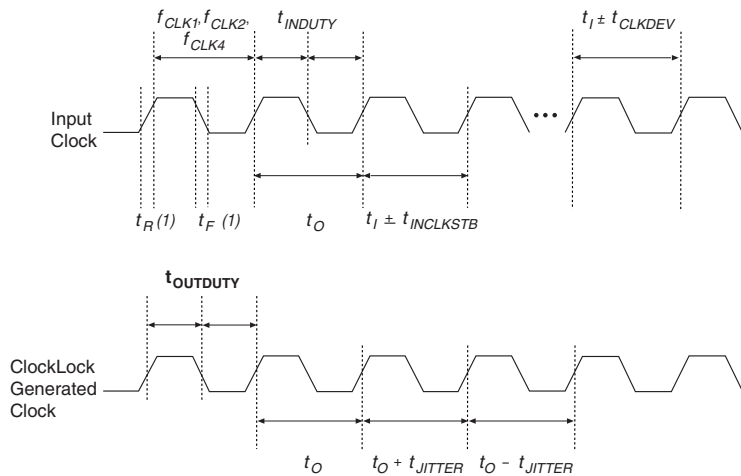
$f_{CLK1}$, $f_{CLK2}$, $f_{CLK4}$

$t_{INDUTY}$

$t_I \pm t_{CLKDEV}$

Input Clock

$t_R$ (1)

$t_F$ (1)

$t_O$

$t_I \pm t_{INCLKSTB}$

$t_{OUTDUTY}$

ClockLock Generated Clock

$t_O$

$t_O + t_{JITTER}$

$t_O - t_{JITTER}$